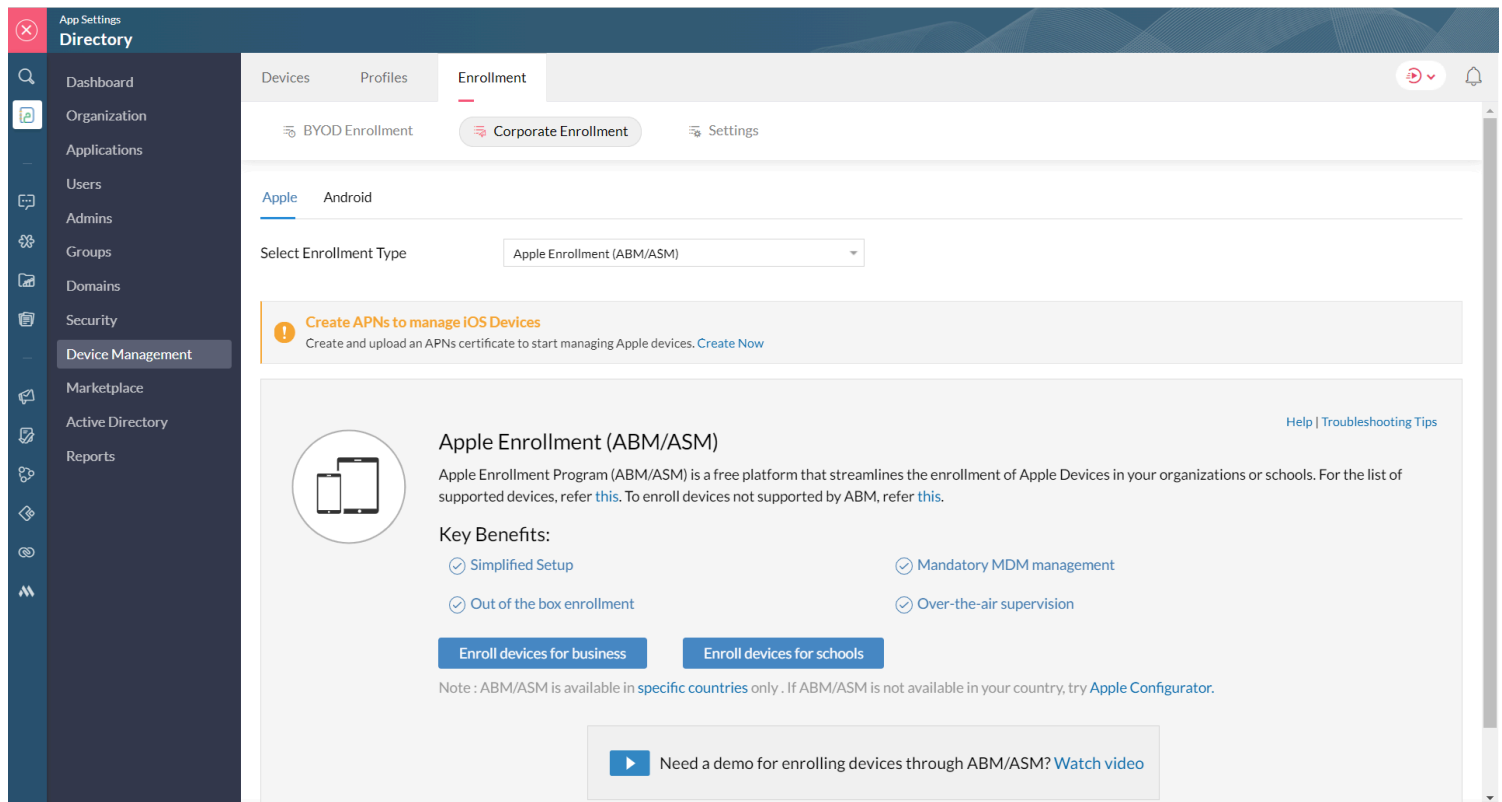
App Settings
Directory

Dashboard
Organization
Applications
Users
Admins
Groups
Domains
Security
Device Management
Marketplace
Active Directory
Reports

Devices Profiles Enrollment

BYOD Enrollment Corporate Enrollment Settings

Apple Android

Select Enrollment Type Apple Enrollment (ABM/ASM)

Create APNs to manage iOS Devices
Create and upload an APNs certificate to start managing Apple devices. Create Now

Help | Troubleshooting Tips

Apple Enrollment (ABM/ASM)

Apple Enrollment Program (ABM/ASM) is a free platform that streamlines the enrollment of Apple Devices in your organizations or schools. For the list of supported devices, refer this. To enroll devices not supported by ABM, refer this.

Key Benefits:

Simplified Setup
Mandatory MDM management
Out of the box enrollment
Over-the-air supervision

Enroll devices for business Enroll devices for schools

Note : ABM/ASM is available in specific countries only . If ABM/ASM is not available in your country, try Apple Configurator.

Need a demo for enrolling devices through ABM/ASM? Watch video